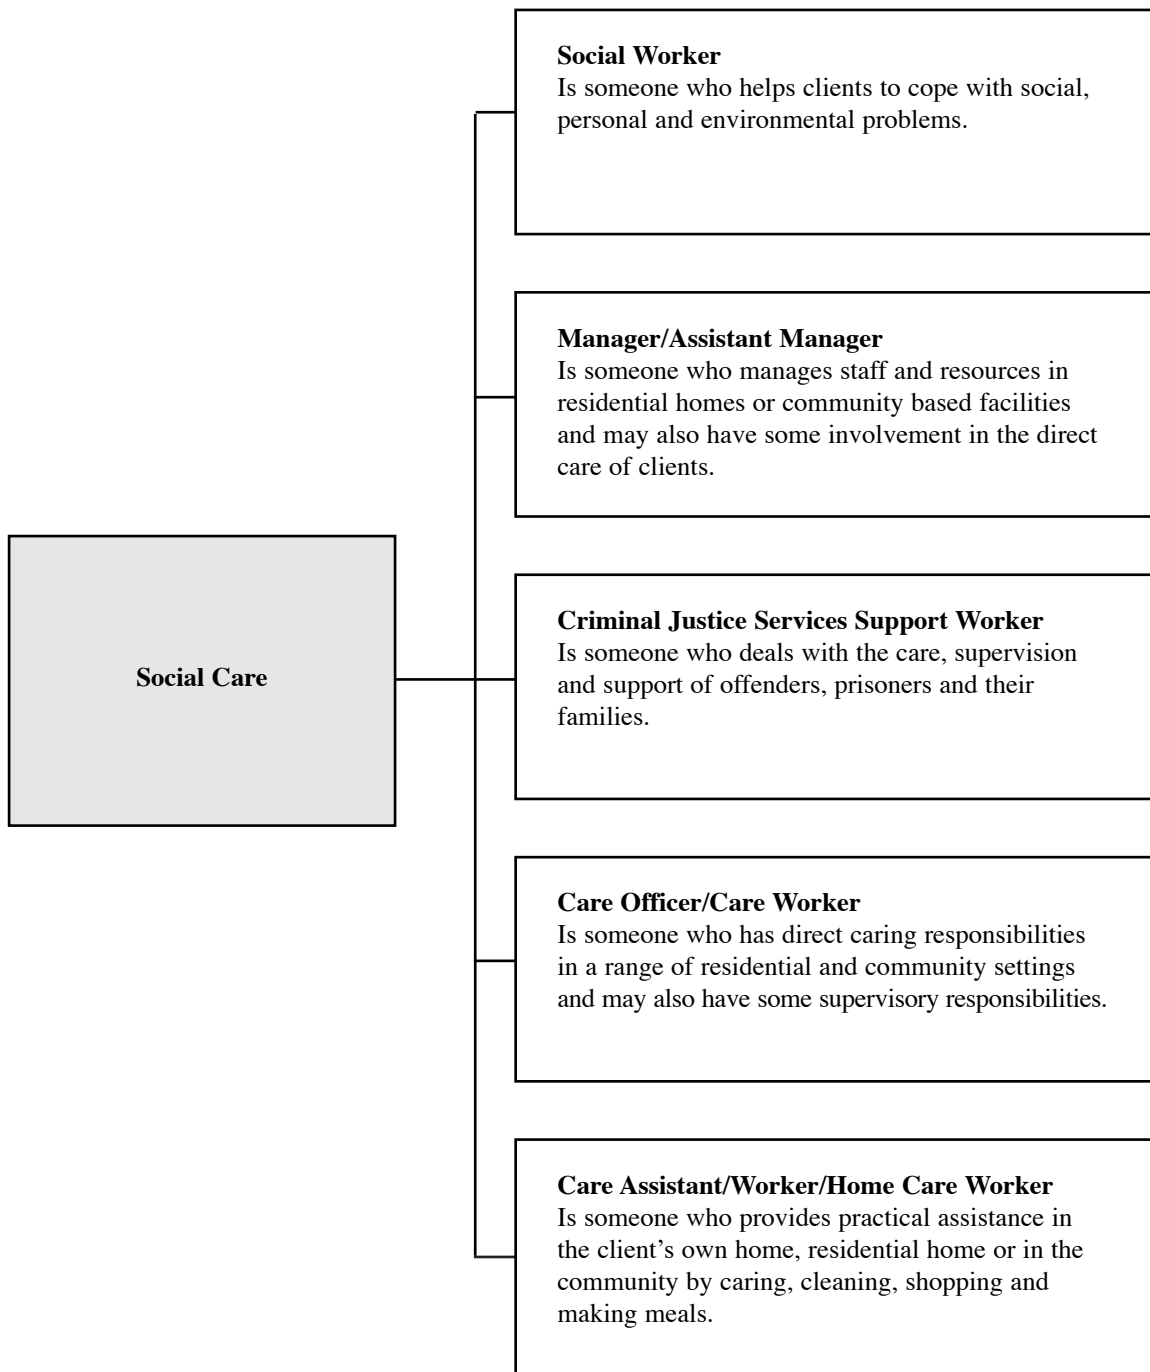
Social Care

**Social Worker**
Is someone who helps clients to cope with social, personal and environmental problems.

**Manager/Assistant Manager**
Is someone who manages staff and resources in residential homes or community based facilities and may also have some involvement in the direct care of clients.

**Criminal Justice Services Support Worker**
Is someone who deals with the care, supervision and support of offenders, prisoners and their families.

**Care Officer/Care Worker**
Is someone who has direct caring responsibilities in a range of residential and community settings and may also have some supervisory responsibilities.

**Care Assistant/Worker/Home Care Worker**
Is someone who provides practical assistance in the client's own home, residential home or in the community by caring, cleaning, shopping and making meals.